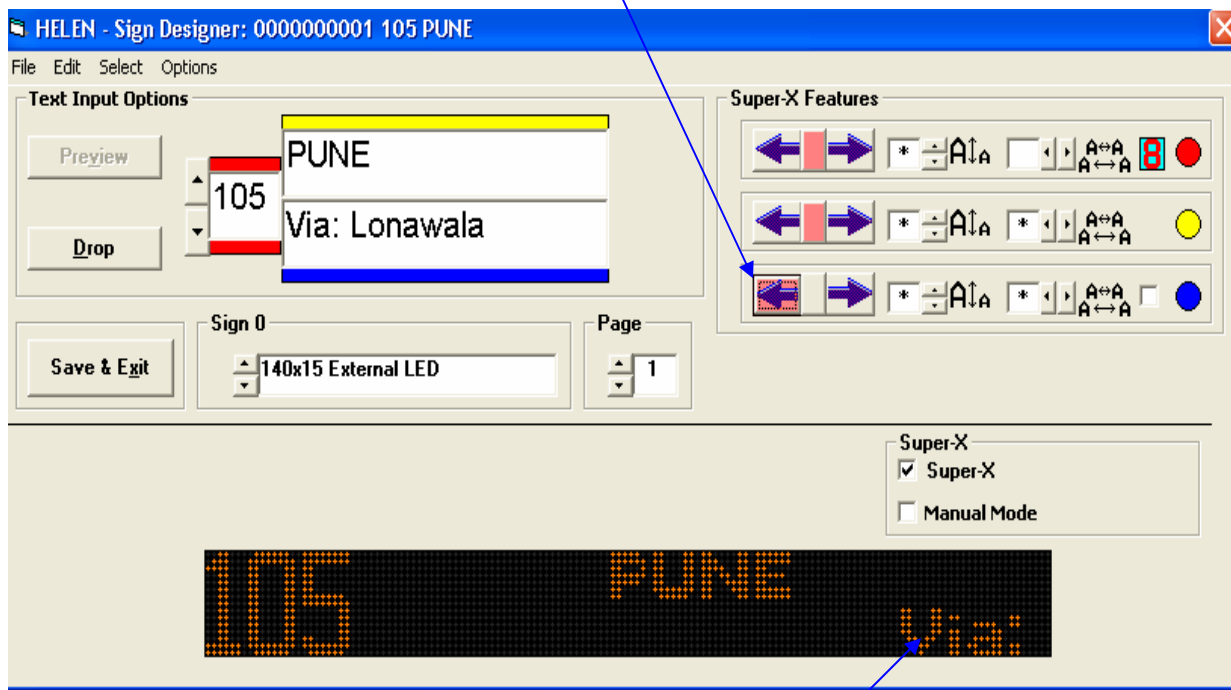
HELEN - Sign Designer: 0000000001 105 PUNE

File Edit Select Options

Text Input Options

Preview

Drop

105

PUNE

Via: Lonawala

Super-X Features

*

*

*

*

*

Save & Exit

Sign 0

140x15 External LED

Page

1

Super-X

Super-X

Manual Mode

105 PUNE

Via: